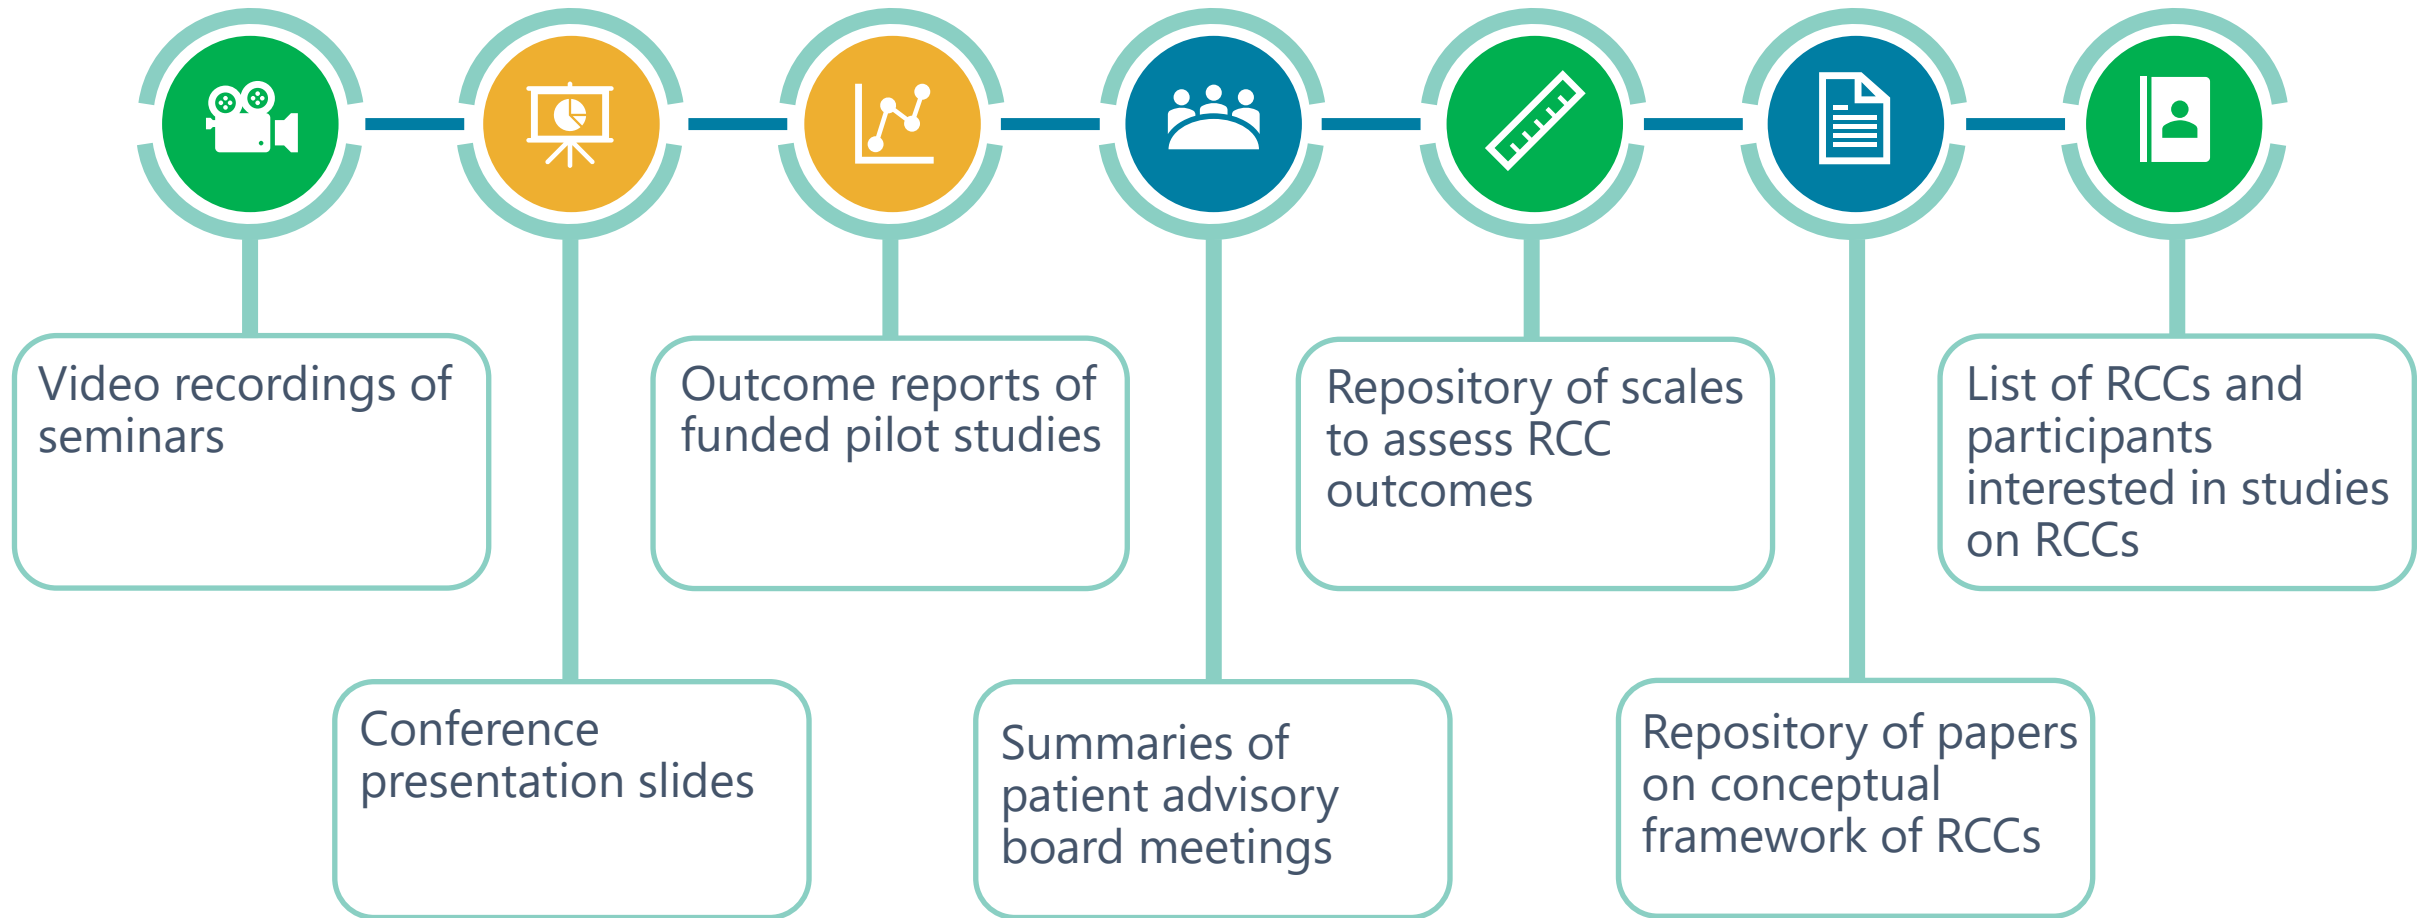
Video recordings of seminars

Conference presentation slides

Outcome reports of funded pilot studies

Summaries of patient advisory board meetings

Repository of scales to assess RCC outcomes

Repository of papers on conceptual framework of RCCs

List of RCCs and participants interested in studies on RCCs